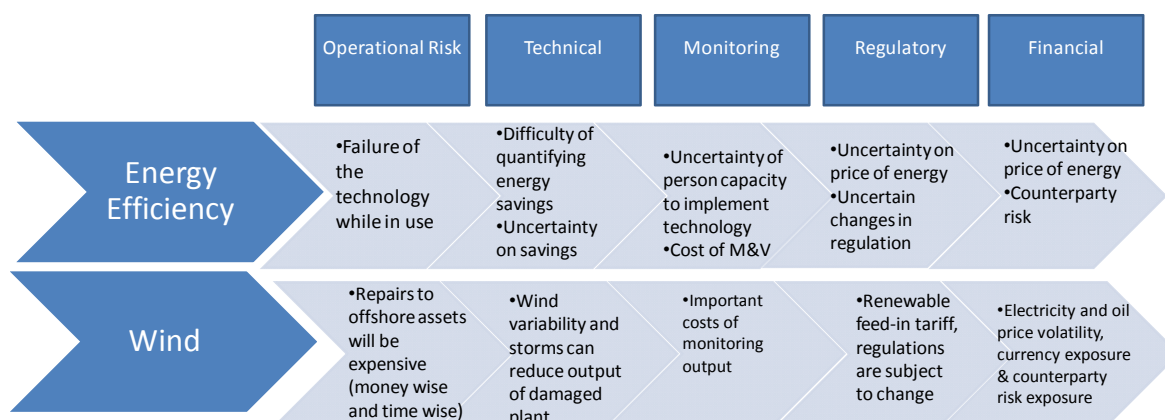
Operational Risk

Technical

Monitoring

Regulatory

Financial

Energy Efficiency

•Failure of the technology while in use

•Difficulty of quantifying energy savings
•Uncertainty on savings

•Uncertainty of person capacity to implement technology
•Cost of M&V

•Uncertainty on price of energy
•Uncertain changes in regulation

•Uncertainty on price of energy
•Counterparty risk

Wind

•Repairs to offshore assets will be expensive (money wise and time wise)

•Wind variability and storms can reduce output of damaged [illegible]

•Important costs of monitoring output

•Renewable feed-in tariff, regulations are subject to change

•Electricity and oil price volatility, currency exposure & counterparty risk exposure